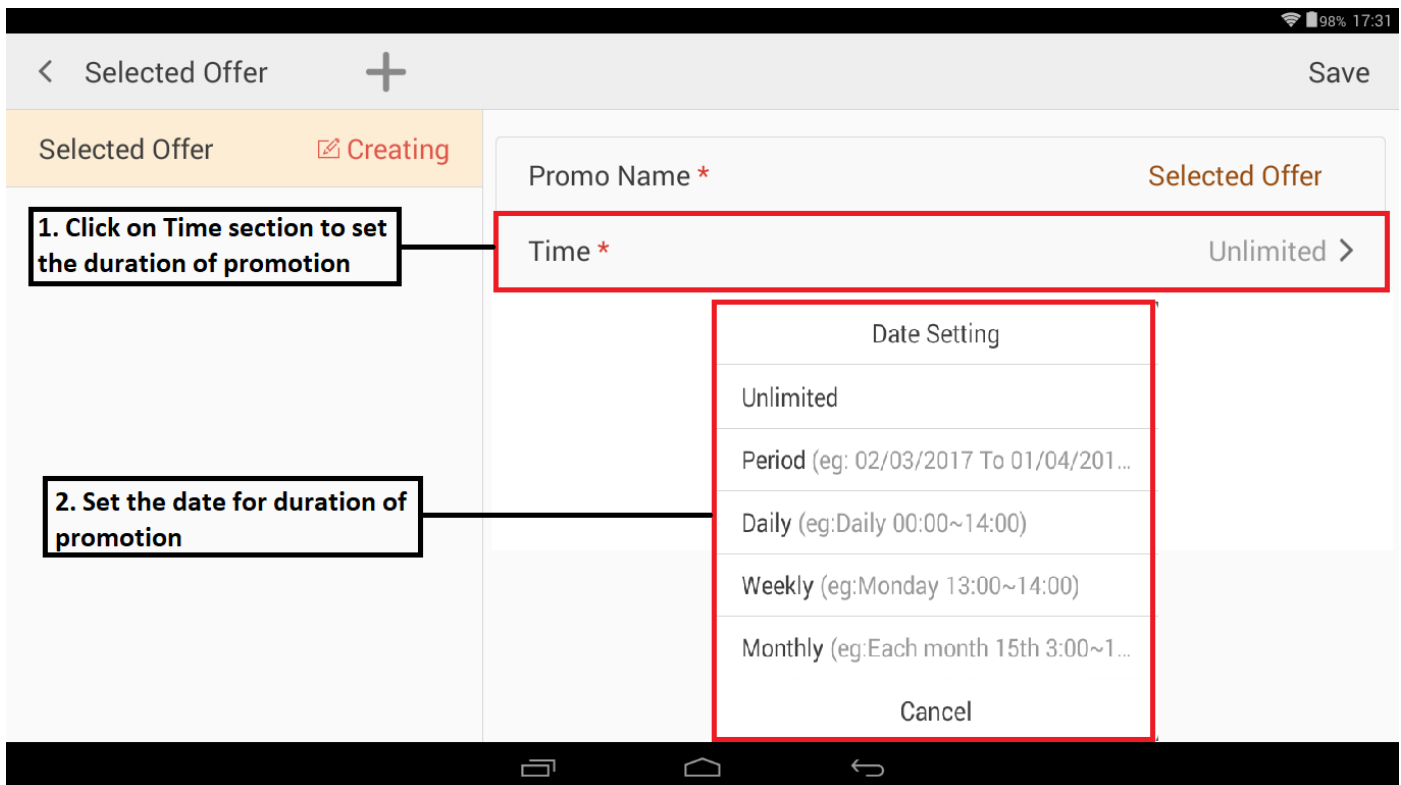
98% 17:31

< Selected Offer +

Save

Selected Offer

Creating

Promo Name *

Selected Offer

1. Click on Time section to set the duration of promotion

Time *

Unlimited >

Date Setting

Unlimited

Period (eg: 02/03/2017 To 01/04/201...

2. Set the date for duration of promotion

Daily (eg:Daily 00:00~14:00)

Weekly (eg:Monday 13:00~14:00)

Monthly (eg:Each month 15th 3:00~1...

Cancel